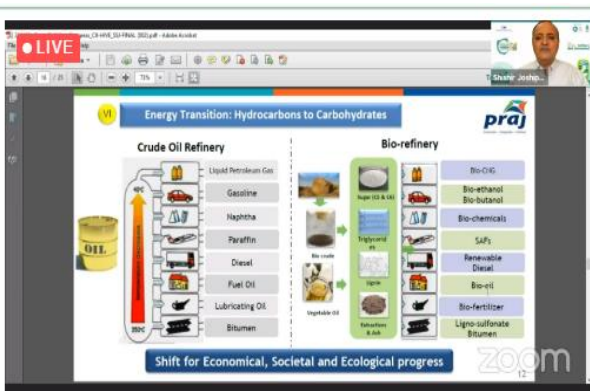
LIVE

_CII-HIVE_EU-FINAL 2022.pdf - Adobe Acrobat

Shekhar Joshi

VI

Energy Transition: Hydrocarbons to Carbohydrates

praj

Crude Oil Refinery

OIL

Liquid Petroleum Gas

Gasoline

Naphtha

Paraffin

Diesel

Fuel Oil

Lubricating Oil

Bitumen

Bio-refinery

Bio crude

Vegetable Oil

Sugar (C5 & C6)

Lignin

Bio-CNG

Bio-ethanol
Bio-butanol

Bio-chemicals

SAFs

Renewable Diesel

Bio-oil

Bio-fertilizer

Ligno-sulfonate
Bitumen

Shift for Economical, Societal and Ecological progress

zoom

12